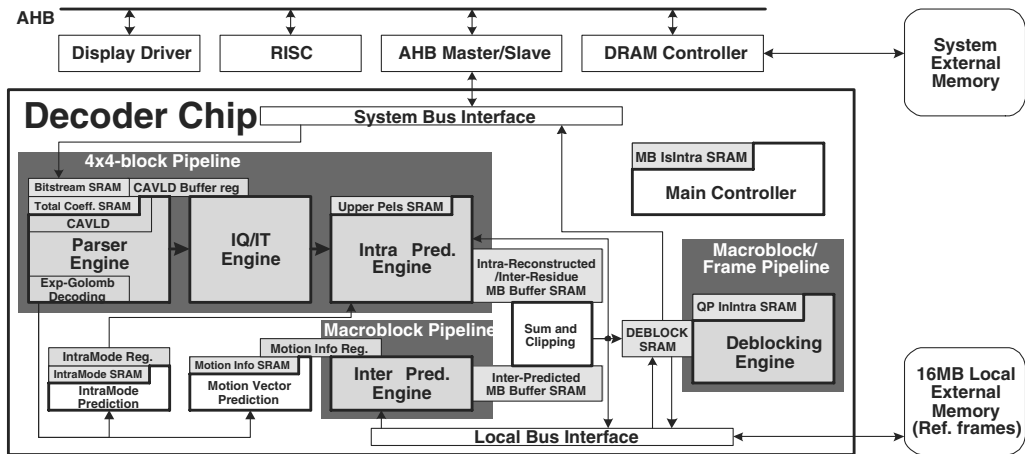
AHB

Display Driver

RISC

AHB Master/Slave

DRAM Controller

System External Memory

Decoder Chip

System Bus Interface

4x4-block Pipeline

Bitstream SRAM

CAVLD Buffer reg

Total Coeff. SRAM

CAVLD

Parser Engine

Exp-Golomb Decoding

IQ/IT Engine

Upper Pels SRAM

Intra Pred. Engine

Intra-Reconstructed /Inter-Residue MB Buffer SRAM

MB IsIntra SRAM

Main Controller

Macroblock/ Frame Pipeline

QP InIntra SRAM

Deblocking Engine

DEBLOCK SRAM

Sum and Clipping

Macroblock Pipeline

IntraMode Reg.

IntraMode SRAM

IntraMode Prediction

Motion Info Reg.

Motion Info SRAM

Motion Vector Prediction

Inter Pred. Engine

Inter-Predicted MB Buffer SRAM

Local Bus Interface

16MB Local External Memory (Ref. frames)